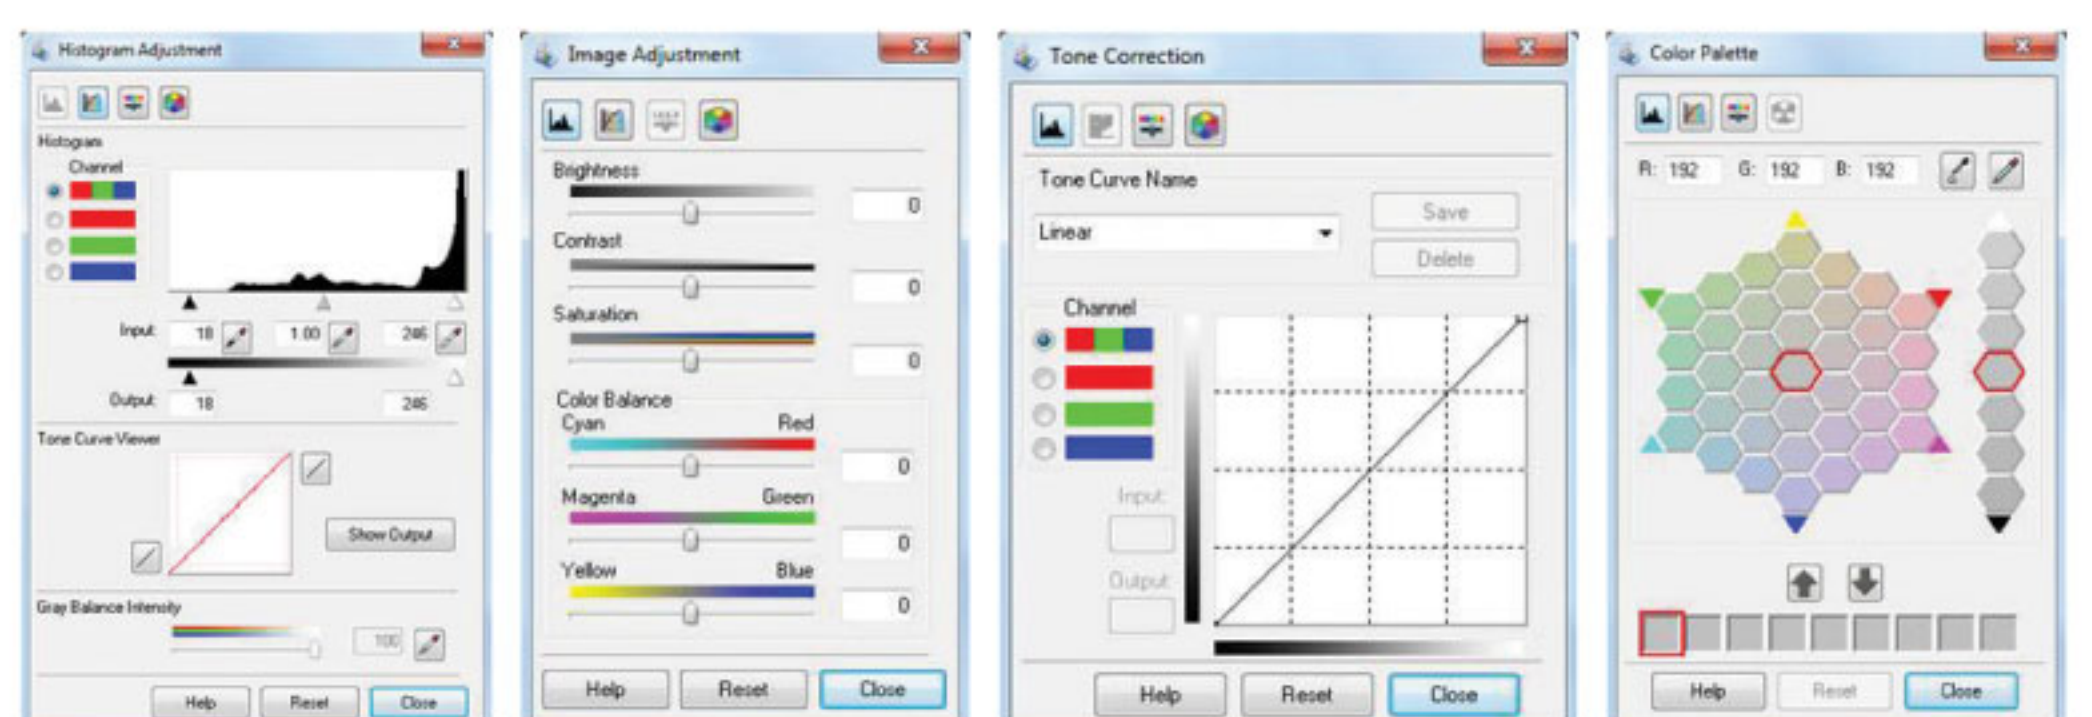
Histogram Adjustment

Histogram

Channel

Input 18 1.00 246

Output 18 246

Tone Curve Viewer

Show Output

Gray Balance Intensity

100

Help Reset Close

Image Adjustment

Brightness 0

Contrast 0

Saturation 0

Color Balance

Cyan Red 0

Magenta Green 0

Yellow Blue 0

Help Reset Close

Tone Correction

Tone Curve Name

Linear

Save

Delete

Channel

Input

Output

Help Reset Close

Color Palette

R: 192 G: 192 B: 192

Help Reset Close